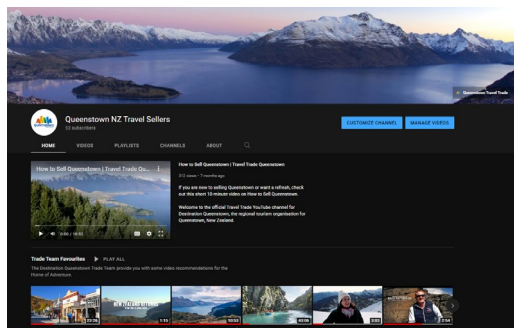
Queenstown Travel Trade

Queenstown NZ Travel Sellers
53 subscribers

CUSTOMIZE CHANNEL
MANAGE VIDEOS

HOME
VIDEOS
PLAYLISTS
CHANNELS
ABOUT

How to Sell Queenstown | Travel Trade Qu...

0:00 / 10:02

How to Sell Queenstown | Travel Trade Queenstown

312 views • 7 months ago

If you are new to selling Queenstown or want a refresh, check out this short 10 minute video on How to Sell Queenstown.

Welcome to the official Travel Trade YouTube channel for Destination Queenstown, the regional tourism organisation for Queenstown, New Zealand.

Trade Team Favourites
PLAY ALL
The Destination Queenstown Trade Team provides you with some video recommendations for the Home of Adventure.

NEW ZEALAND

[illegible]
1:53
10:02
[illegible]
3:02
2:54